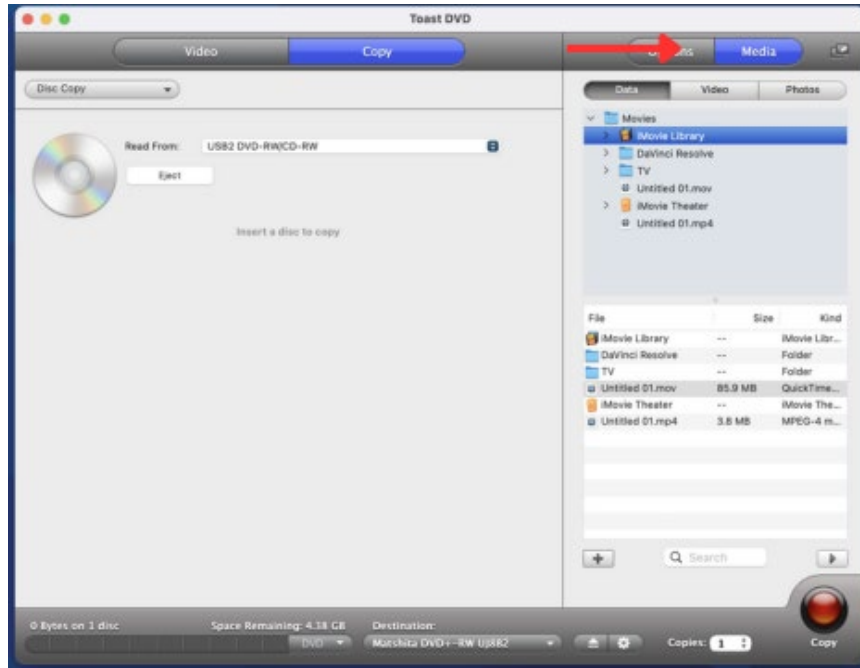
Toast DVD

Video Copy

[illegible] Media

Disc Copy

Read From: USB2 DVD-RW/CD-RW

Eject

Insert a disc to copy

Data Video Photos

Movies
iMovie Library
DaVinci Resolve
TV
Untitled 01.mov
iMovie Theater
Untitled 01.mp4

| File | Size | Kind |
|---|---|---|
| iMovie Library | -- | iMovie Libr... |
| DaVinci Resolve | -- | Folder |
| TV | -- | Folder |
| Untitled 01.mov | 85.9 MB | QuickTime... |
| iMovie Theater | -- | iMovie The... |
| Untitled 01.mp4 | 3.8 MB | MPEG-4 m... |

+ Search

0 Bytes on 1 disc Space Remaining: 4.38 GB Destination:

DVD Matshita DVD+-RW UJ882

Copies: 1

Copy